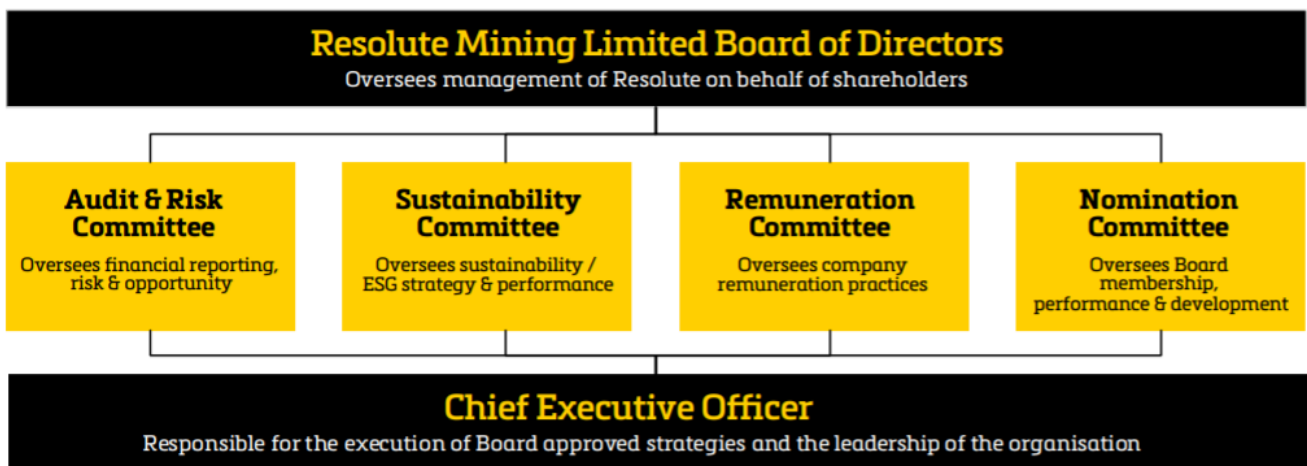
Resolute Mining Limited Board of Directors
Oversees management of Resolute on behalf of shareholders

Audit & Risk Committee
Oversees financial reporting, risk & opportunity

Sustainability Committee
Oversees sustainability / ESG strategy & performance

Remuneration Committee
Oversees company remuneration practices

Nomination Committee
Oversees Board membership, performance & development

Chief Executive Officer
Responsible for the execution of Board approved strategies and the leadership of the organisation